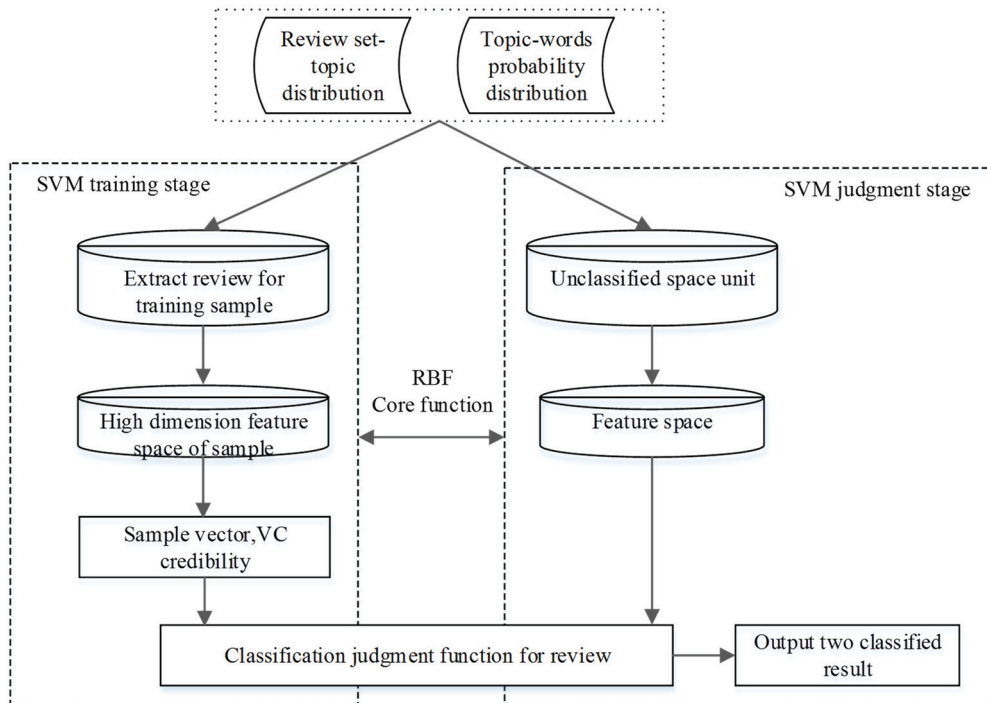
Review set-topic distribution

Topic-words probability distribution

SVM training stage

SVM judgment stage

Extract review for training sample

Unclassified space unit

RBF
Core function

High dimension feature space of sample

Feature space

Sample vector,VC credibility

Classification judgment function for review

Output two classified result